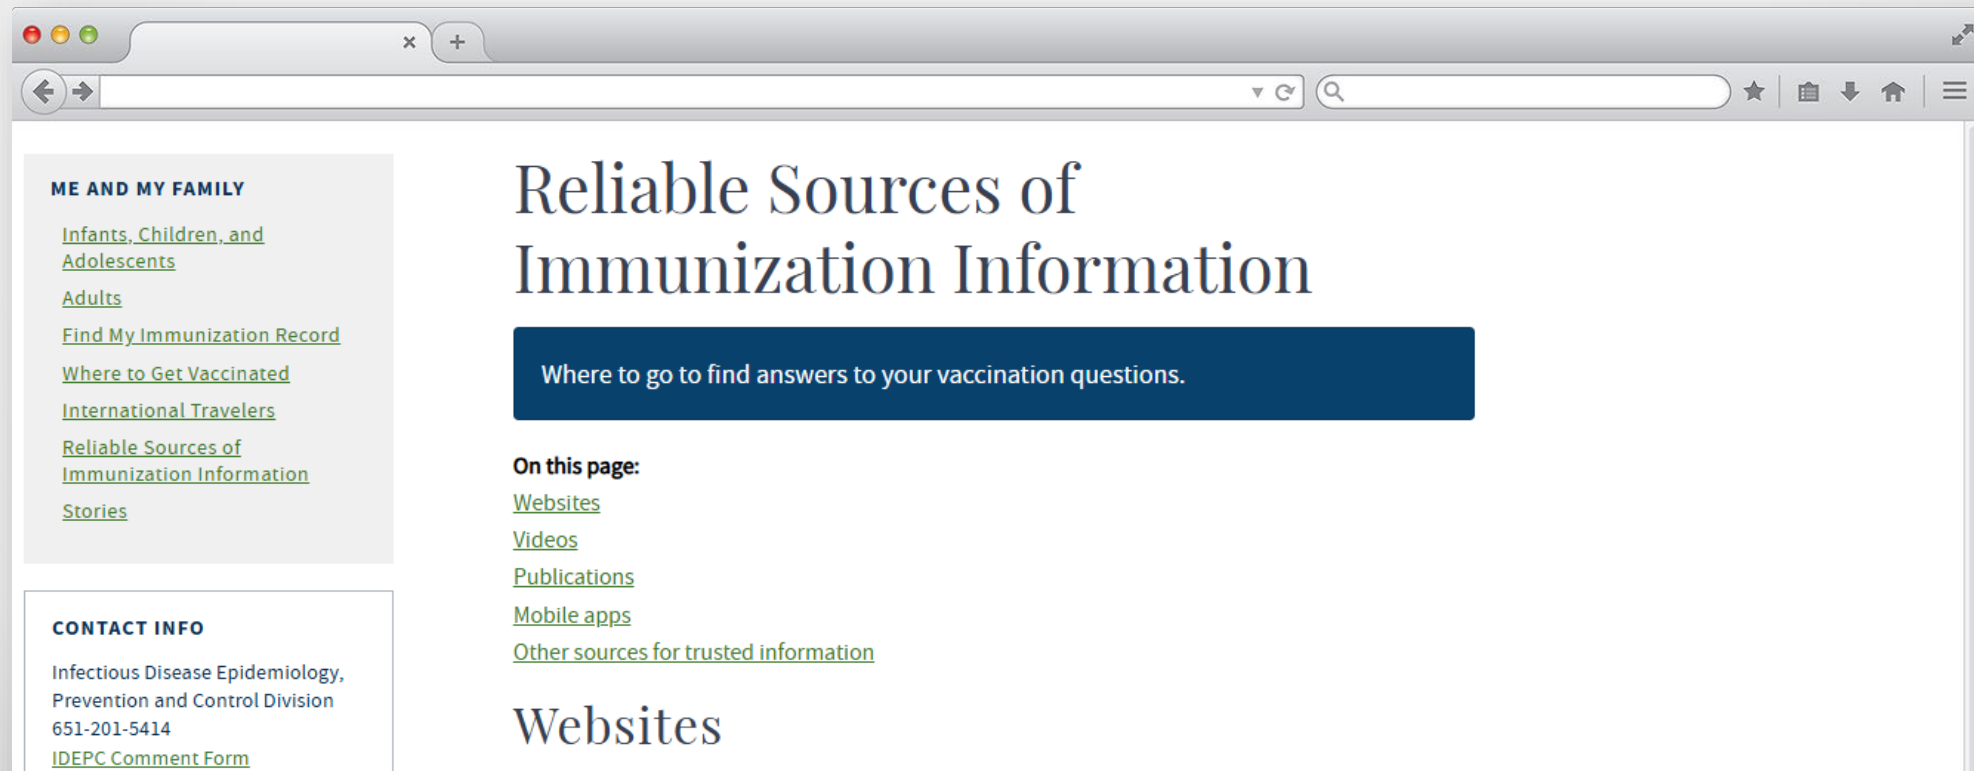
ME AND MY FAMILY

Infants, Children, and Adolescents

Adults

Find My Immunization Record

Where to Get Vaccinated

International Travelers

Reliable Sources of Immunization Information

Stories

CONTACT INFO

Infectious Disease Epidemiology, Prevention and Control Division
651-201-5414
IDEPC Comment Form

Reliable Sources of Immunization Information

Where to go to find answers to your vaccination questions.

On this page:
Websites
Videos
Publications
Mobile apps
Other sources for trusted information

Websites